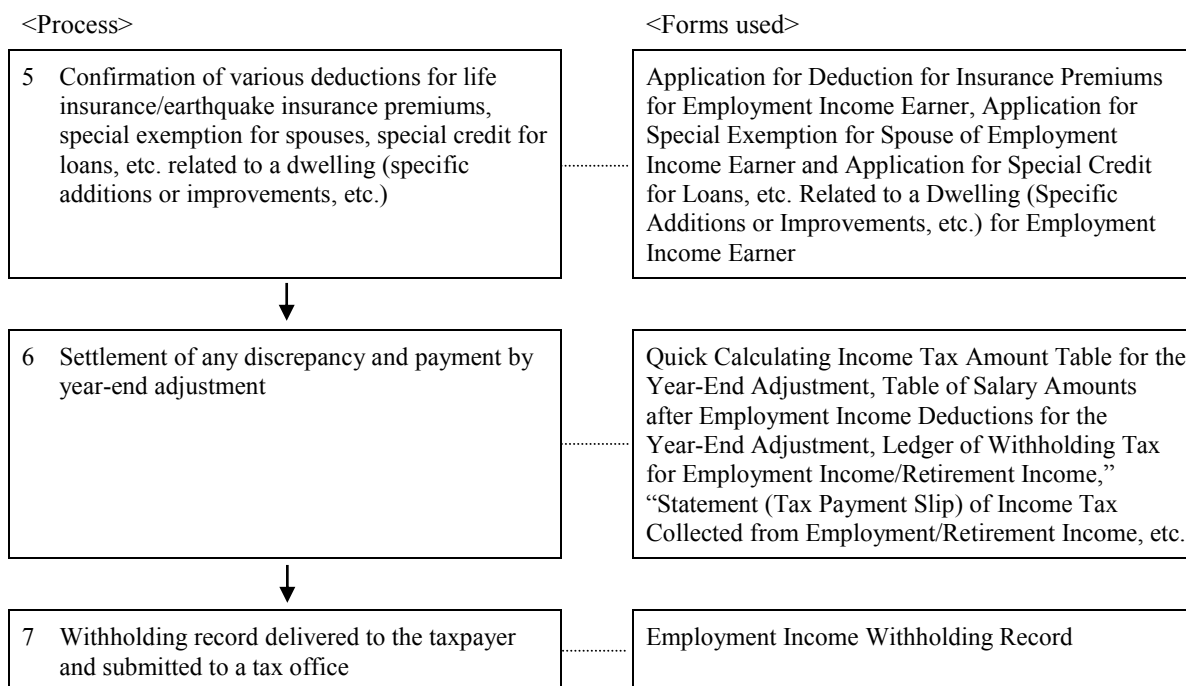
<Process>

<Forms used>

5 Confirmation of various deductions for life insurance/earthquake insurance premiums, special exemption for spouses, special credit for loans, etc. related to a dwelling (specific additions or improvements, etc.)

Application for Deduction for Insurance Premiums for Employment Income Earner, Application for Special Exemption for Spouse of Employment Income Earner and Application for Special Credit for Loans, etc. Related to a Dwelling (Specific Additions or Improvements, etc.) for Employment Income Earner

6 Settlement of any discrepancy and payment by year-end adjustment

Quick Calculating Income Tax Amount Table for the Year-End Adjustment, Table of Salary Amounts after Employment Income Deductions for the Year-End Adjustment, Ledger of Withholding Tax for Employment Income/Retirement Income," "Statement (Tax Payment Slip) of Income Tax Collected from Employment/Retirement Income, etc.

7 Withholding record delivered to the taxpayer and submitted to a tax office

Employment Income Withholding Record